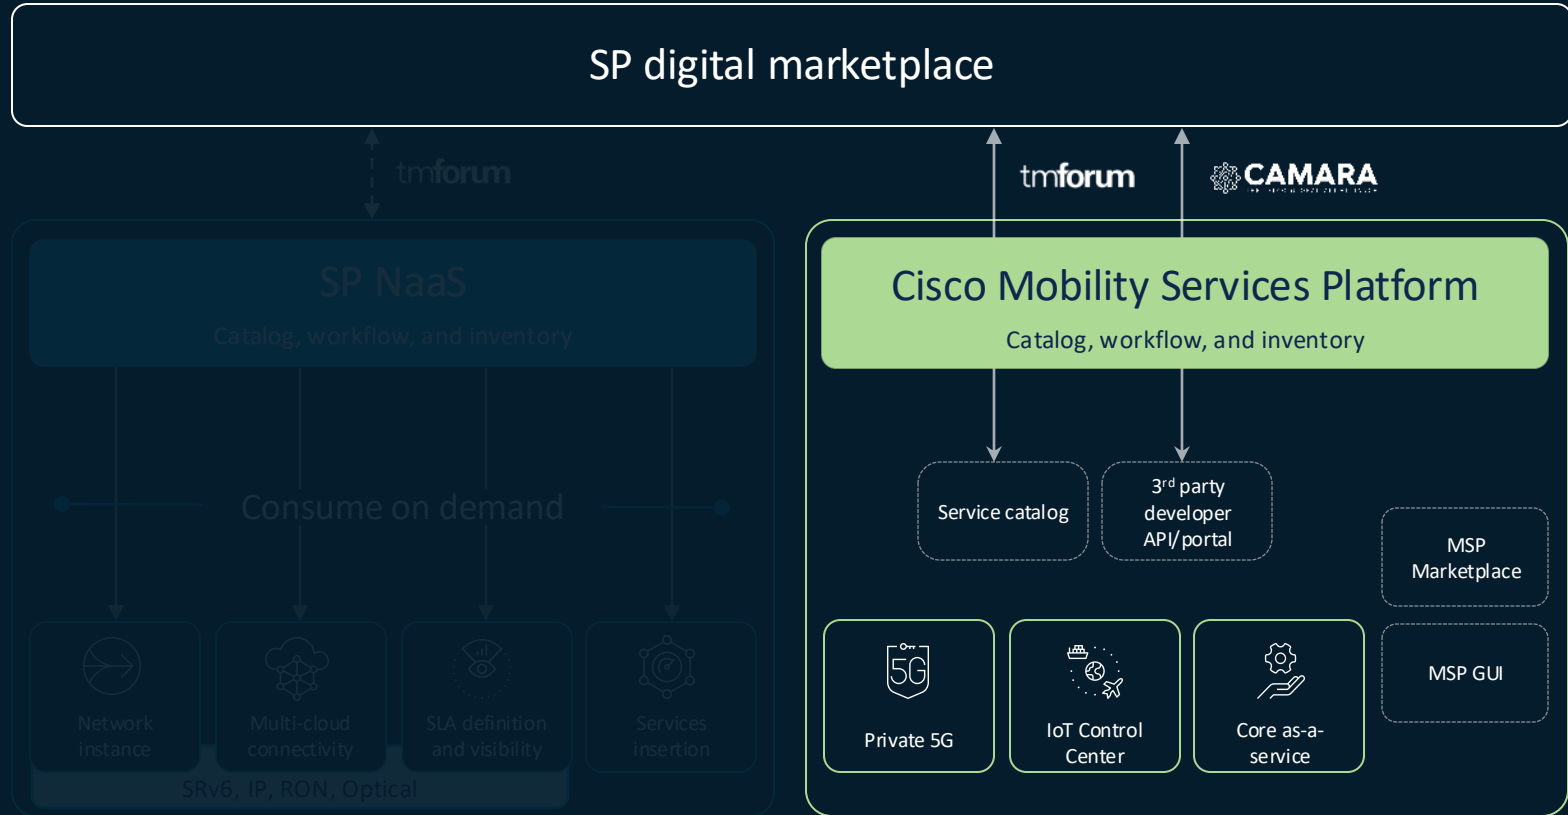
SP digital marketplace

tmforum

SP NaaS

Catalog, workflow, and inventory

Consume on demand

Network instance

Multi-cloud connectivity

SLA definition and visibility

Services insertion

SRv6, IP, RON, Optical

tmforum

CAMARA

Cisco Mobility Services Platform

Catalog, workflow, and inventory

Service catalog

3$^{rd}$ party developer API/portal

MSP Marketplace

5G

Private 5G

IoT Control Center

Core as-a-service

MSP GUI